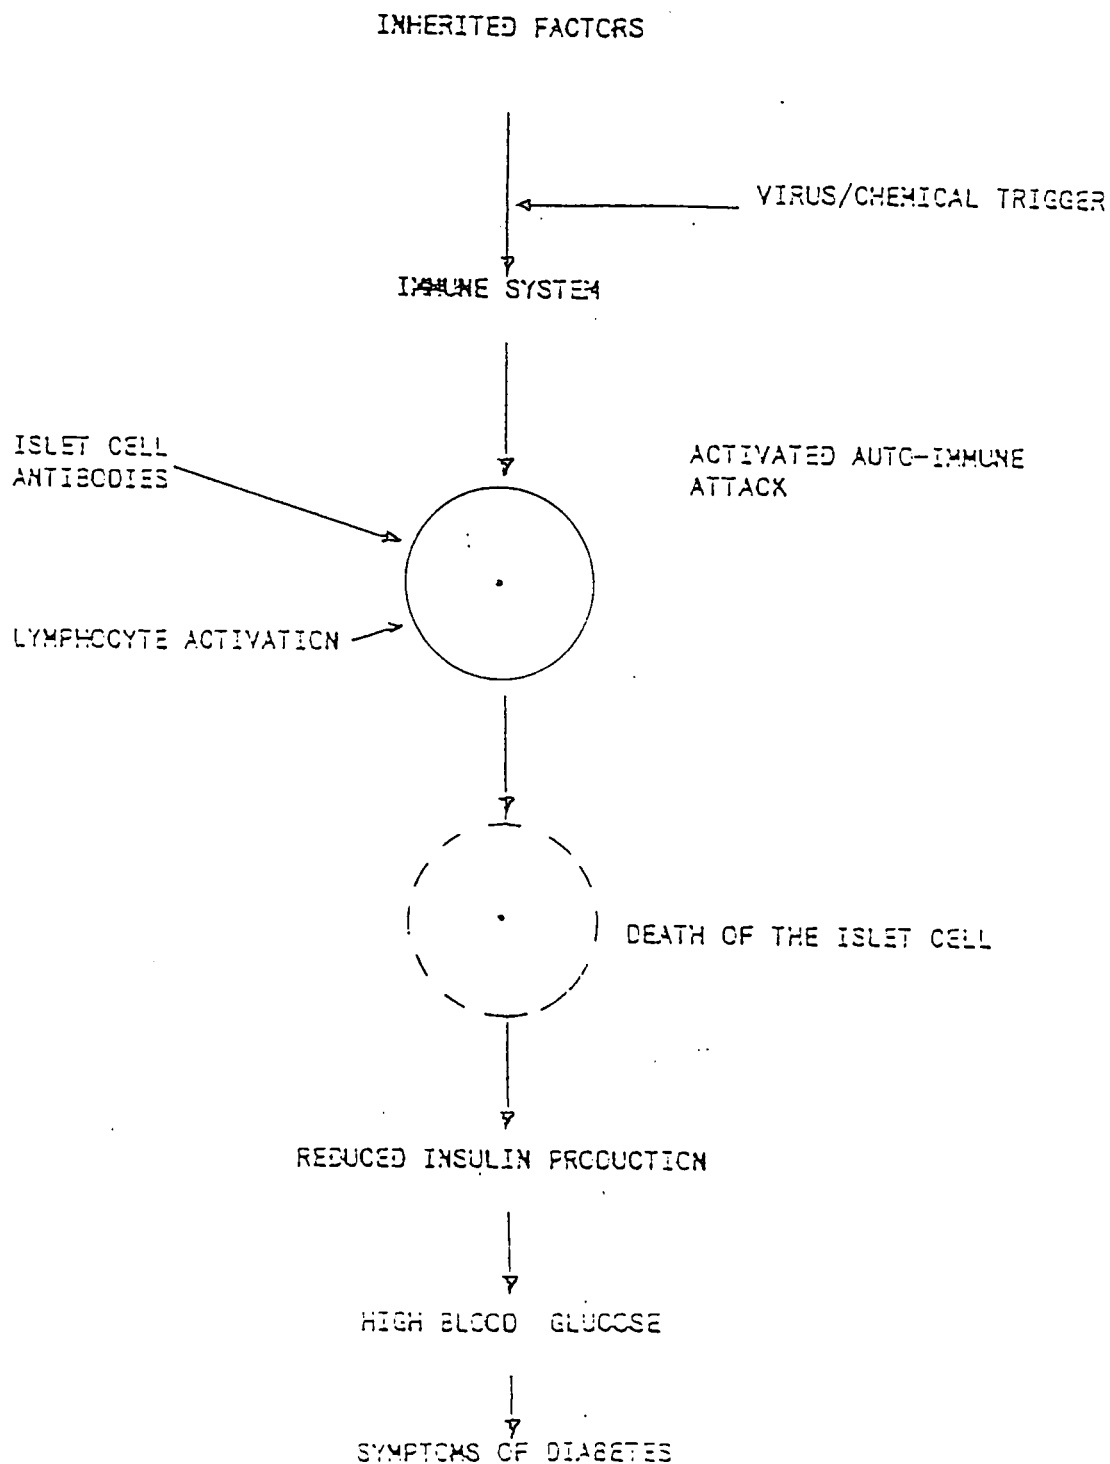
INHERITED FACTORS

VIRUS/CHEMICAL TRIGGER

IMMUNE SYSTEM

ISLET CELL ANTIBODIES

ACTIVATED AUTO-IMMUNE ATTACK

LYMPHOCYTE ACTIVATION

DEATH OF THE ISLET CELL

REDUCED INSULIN PRODUCTION

HIGH BLOOD GLUCOSE

SYMPTOMS OF DIABETES